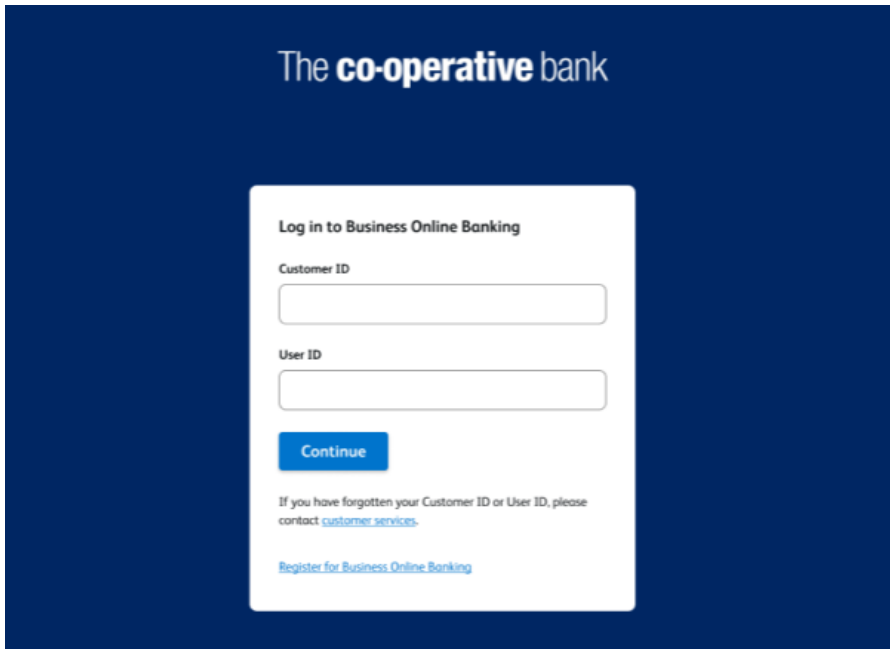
The co-operative bank

Log in to Business Online Banking

Customer ID

User ID

Continue

If you have forgotten your Customer ID or User ID, please contact customer services.

Register for Business Online Banking